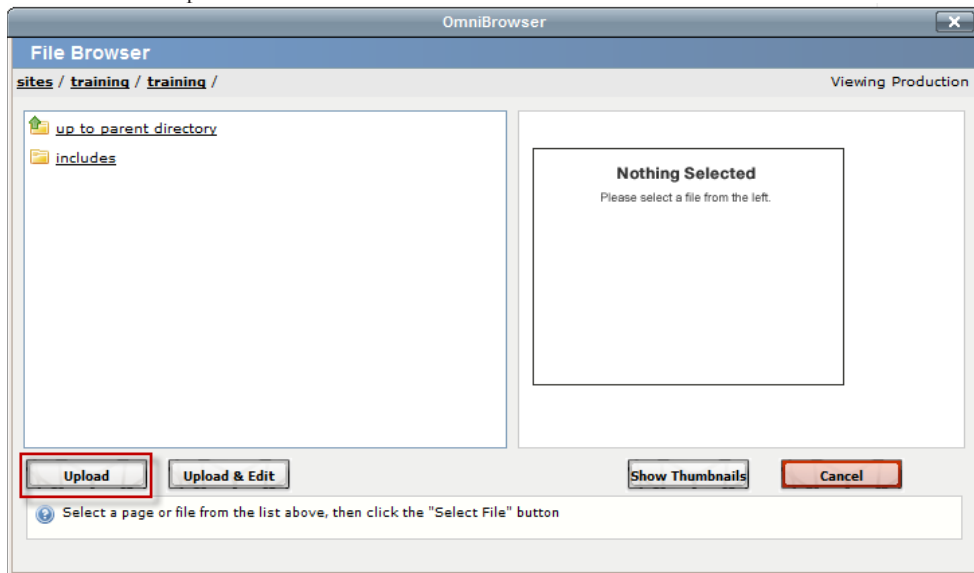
OmniBrowser

File Browser

sites / training / training /

Viewing Production

up to parent directory

includes

Nothing Selected

Please select a file from the left.

Upload

Upload & Edit

Show Thumbnails

Cancel

Select a page or file from the list above, then click the "Select File" button